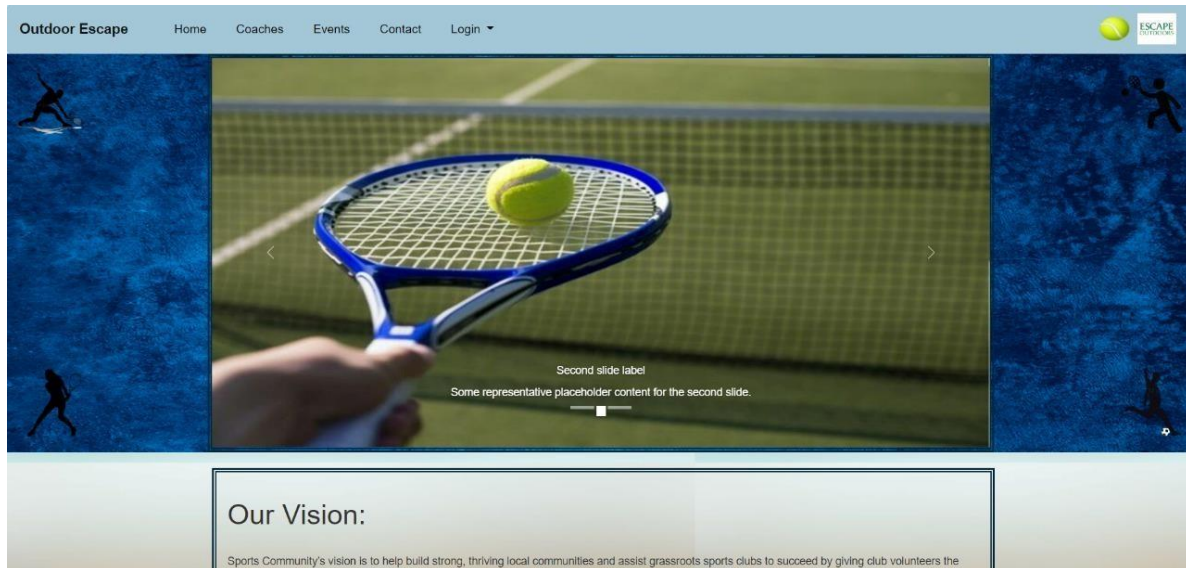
Outdoor Escape Home Coaches Events Contact Login

ESCAPE OUTDOORS

Second slide label

Some representative placeholder content for the second slide.

Our Vision:

Sports Community's vision is to help build strong, thriving local communities and assist grassroots sports clubs to succeed by giving club volunteers the